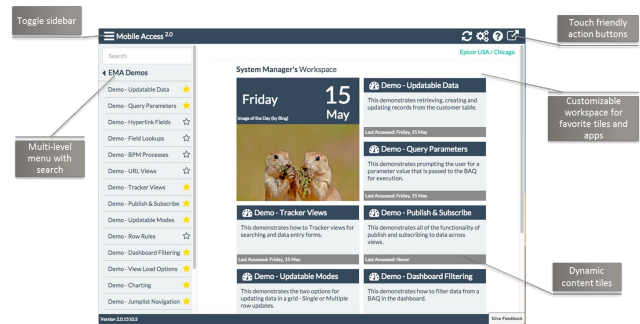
Toggle sidebar

Mobile Access 2.0

Touch friendly action buttons

Epicor USA / Chicago

Search

◀ EMA Demos

Demo - Updatable Data
Demo - Query Parameters
Demo - Hyperlink Fields
Demo - Field Lookups
Demo - BPM Processes
Demo - URL Views
Demo - Tracker Views
Demo - Publish & Subscribe
Demo - Updatable Modes
Demo - Row Rules
Demo - Dashboard Filtering
Demo - View Load Options
Demo - Charting
Demo - Jumplist Navigation

Multi-level menu with search

System Manager's Workspace

Friday
15
May
Image of the Day (by Bing)

Demo - Updatable Data
This demonstrates retrieving, creating and updating records from the customer table.
Last Accessed: Friday, 15 May

Demo - Query Parameters
This demonstrates prompting the user for a parameter value that is passed to the BAQ for execution.
Last Accessed: Friday, 15 May

Customizable workspace for favorite tiles and apps

Demo - Tracker Views
This demonstrates how to Tracker views for searching and data entry forms.
Last Accessed: Friday, 15 May

Demo - Publish & Subscribe
This demonstrates all of the functionality of publish and subscribing to data across views.
Last Accessed: Never

Demo - Updatable Modes
This demonstrates the two options for updating data in a grid - Single or Multiple row updates.

Demo - Dashboard Filtering
This demonstrates how to filter data from a BAQ in the dashboard.

Dynamic content tiles

Version 2.0.1510.3

Give Feedback